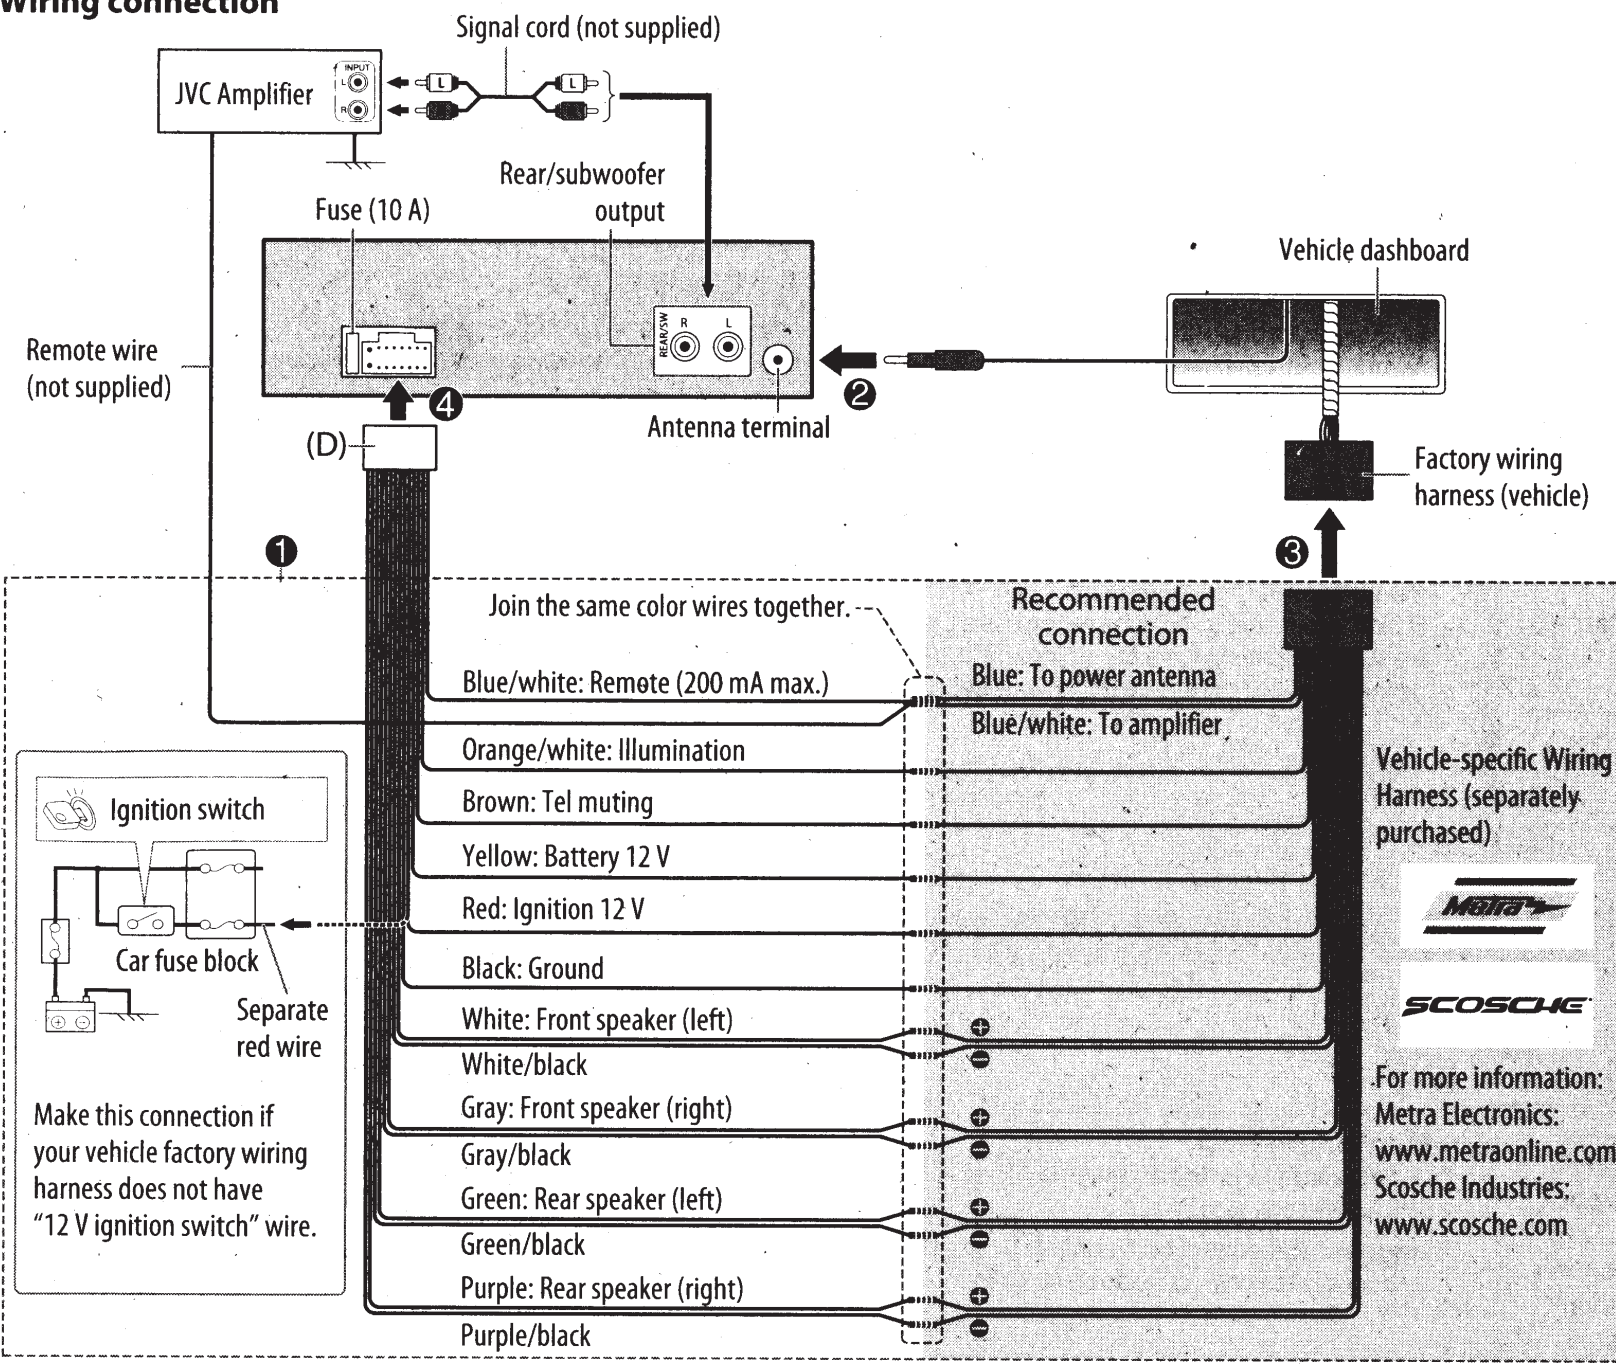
Wiring connection

Signal cord (not supplied)

JVC Amplifier

INPUT
L
R

L

Rear/subwoofer output

Fuse (10 A)

Vehicle dashboard

REAR/SW
R
L

Remote wire (not supplied)

❷

❹

Antenna terminal

(D)

Factory wiring harness (vehicle)

❶

❸

Join the same color wires together.

Recommended connection

Blue/white: Remote (200 mA max.)

Blue: To power antenna

Blue/white: To amplifier

Orange/white: Illumination

Vehicle-specific Wiring Harness (separately purchased)

Brown: Tel muting

Ignition switch

Yellow: Battery 12 V

Red: Ignition 12 V

Metra

Car fuse block

Black: Ground

SCOSCHE

Separate red wire

White: Front speaker (left)

White/black

For more information:
Metra Electronics:
www.metraonline.com
Scosche Industries:
www.scosche.com

Make this connection if your vehicle factory wiring harness does not have “12 V ignition switch” wire.

Gray: Front speaker (right)

Gray/black

Green: Rear speaker (left)

Green/black

Purple: Rear speaker (right)

Purple/black